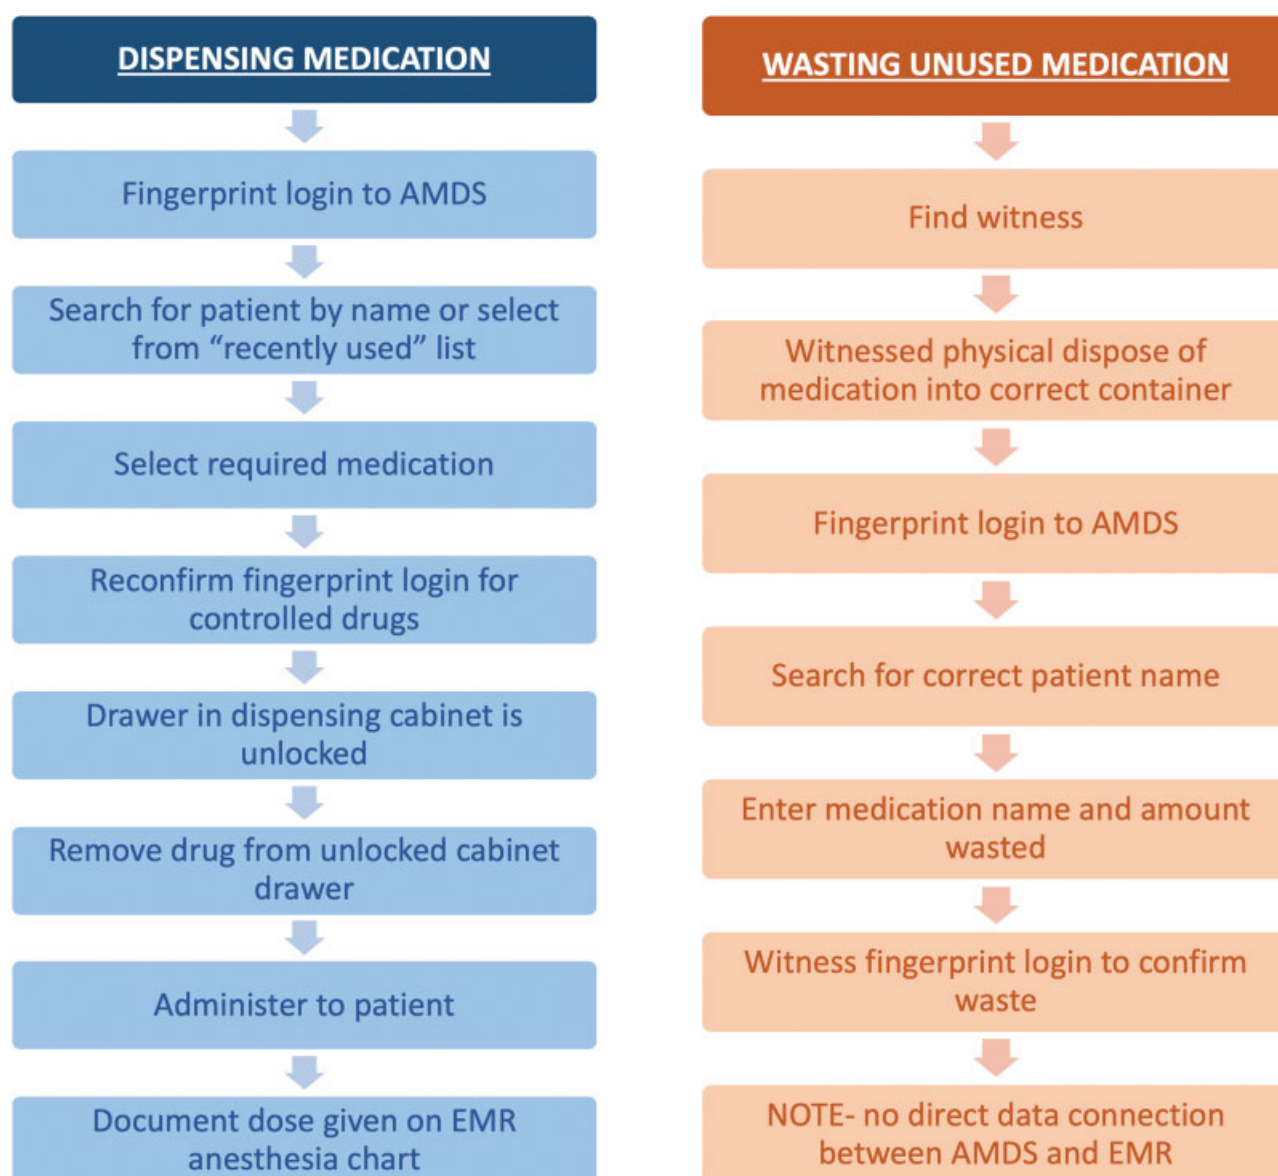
DISPENSING MEDICATION

Fingerprint login to AMDS

Search for patient by name or select from “recently used” list

Select required medication

Reconfirm fingerprint login for controlled drugs

Drawer in dispensing cabinet is unlocked

Remove drug from unlocked cabinet drawer

Administer to patient

Document dose given on EMR anesthesia chart

WASTING UNUSED MEDICATION

Find witness

Witnessed physical dispose of medication into correct container

Fingerprint login to AMDS

Search for correct patient name

Enter medication name and amount wasted

Witness fingerprint login to confirm waste

NOTE- no direct data connection between AMDS and EMR